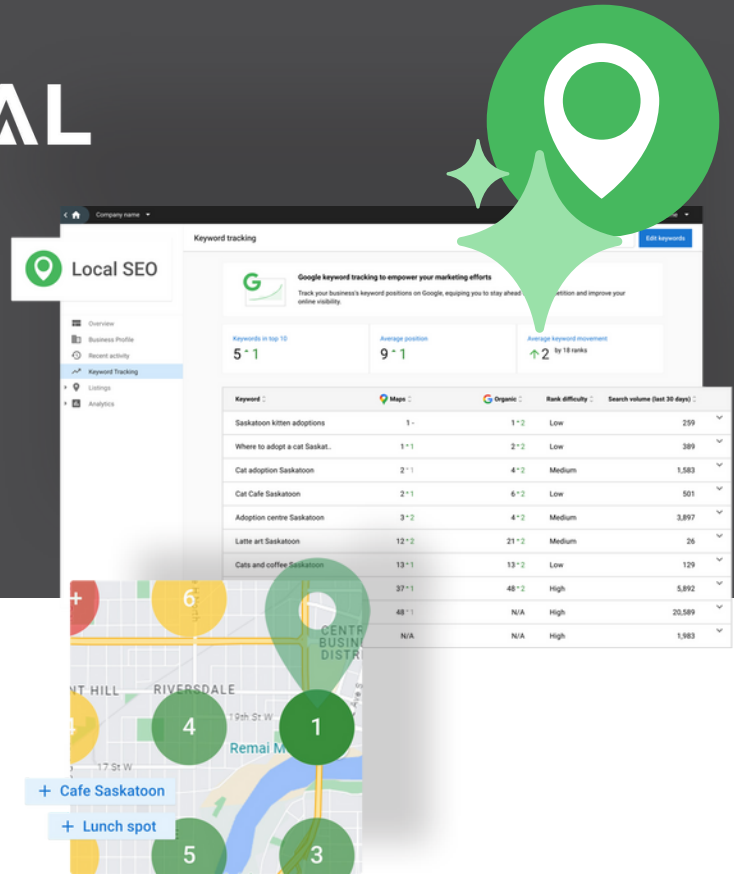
AL

Company name

Local SEO

Overview
Business Profile
Recent activity
Keyword Tracking
Listings
Analytics

Keyword tracking

Edit keywords

Google keyword tracking to empower your marketing efforts
Track your business's keyword positions on Google, equipping you to stay ahead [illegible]etition and improve your online visibility.

Keywords in top 10
5 ↑1

Average position
9 ↑1

Average keyword movement
↑2 by 18 ranks

| Keyword | Maps | Organic | Rank difficulty | Search volume (last 30 days) |
|---|---|---|---|---|
| Saskatoon kitten adoptions | 1 - | 1 ↑2 | Low | 259 |
| Where to adopt a cat Saskat.. | 1 ↑1 | 2 ↑2 | Low | 389 |
| Cat adoption Saskatoon | 2 ↑1 | 4 ↑2 | Medium | 1,583 |
| Cat Cafe Saskatoon | 2 ↑1 | 6 ↑2 | Low | 501 |
| Adoption centre Saskatoon | 3 ↑2 | 4 ↑2 | Medium | 3,897 |
| Latte art Saskatoon | 12 ↑2 | 21 ↑2 | Medium | 26 |
| Cats and coffee Saskatoon | 13 ↑1 | 13 ↑2 | Low | 129 |
| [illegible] | 37 ↑1 | 48 ↑2 | High | 5,892 |
| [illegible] | 48 ↑1 | N/A | High | 20,589 |
| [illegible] | N/A | N/A | High | 1,983 |

6
CENTR BUSIN DISTR
NT HILL
RIVERSDALE
4
19th St W
1
Remai M
17 St W
+ Cafe Saskatoon
+ Lunch spot
5
3